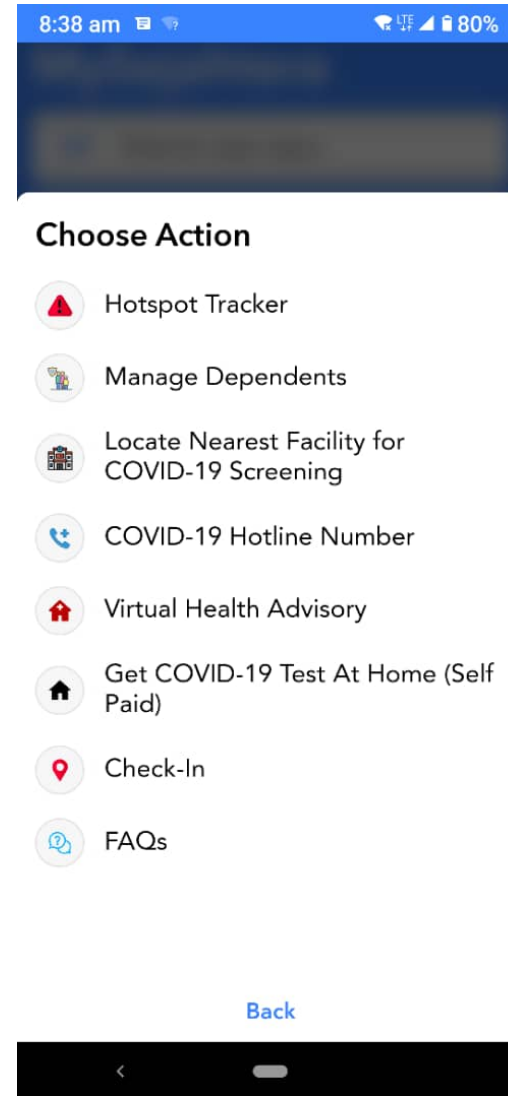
8:38 am
LTE 80%

Choose Action

Hotspot Tracker

Manage Dependents

Locate Nearest Facility for COVID-19 Screening

COVID-19 Hotline Number

Virtual Health Advisory

Get COVID-19 Test At Home (Self Paid)

Check-In

FAQs

Back